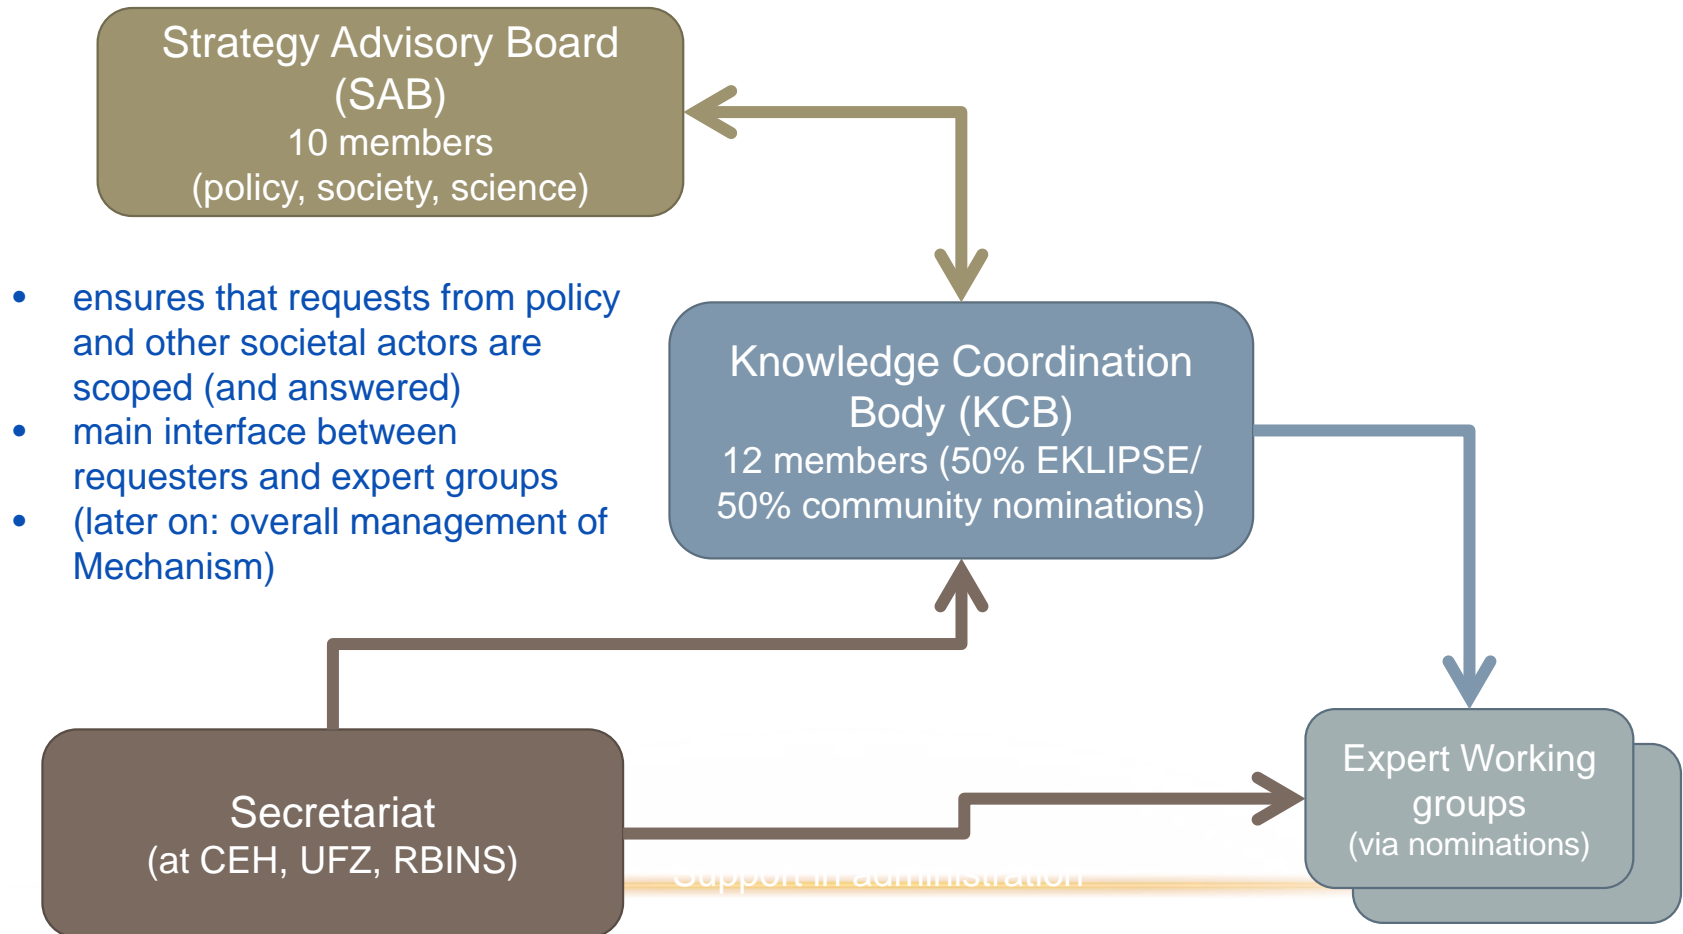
Strategy Advisory Board (SAB)
10 members
(policy, society, science)

• ensures that requests from policy and other societal actors are scoped (and answered)
• main interface between requesters and expert groups
• (later on: overall management of Mechanism)

Knowledge Coordination Body (KCB)
12 members (50% EKLIPSE/ 50% community nominations)

Secretariat
(at CEH, UFZ, RBINS)

Support in administration

Expert Working groups
(via nominations)